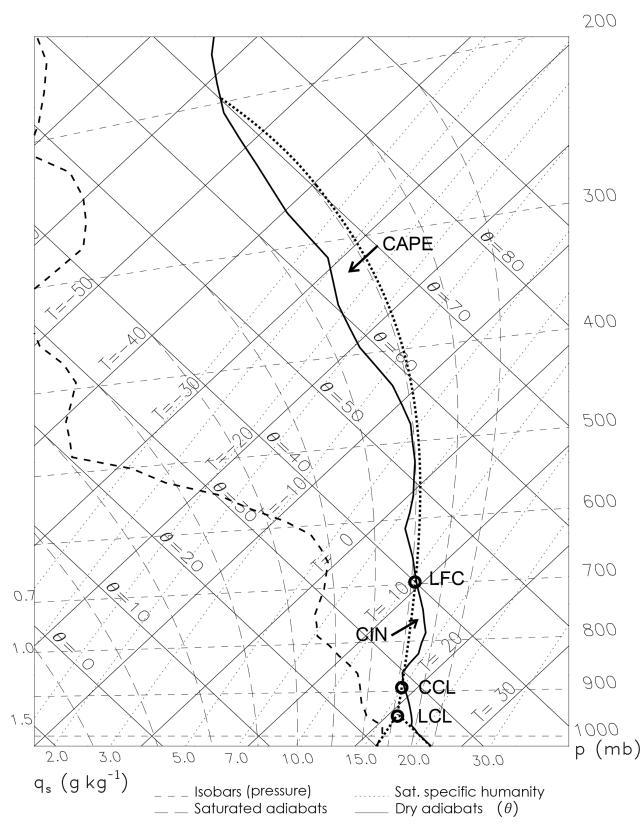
200
300
400
500
600
700
800
900
1000
p (mb)

CAPE
$\theta=80$
$\theta=70$
$\theta=60$
$\theta=50$
$\theta=40$
$\theta=30$
$\theta=20$
$\theta=10$
$\theta=0$
T=-50
T=-40
T=-30
T=-20
T=-10
T=0
T=10
T=20
T=30
LFC
CIN
CCL
LCL

0.7
1.0
1.5

2.0 3.0 5.0 7.0 10.0 15.0 20.0 30.0
$q_s$ (g kg$^{-1}$)

Isobars (pressure)
Saturated adiabats
Sat. specific humanity
Dry adiabats ($\theta$)